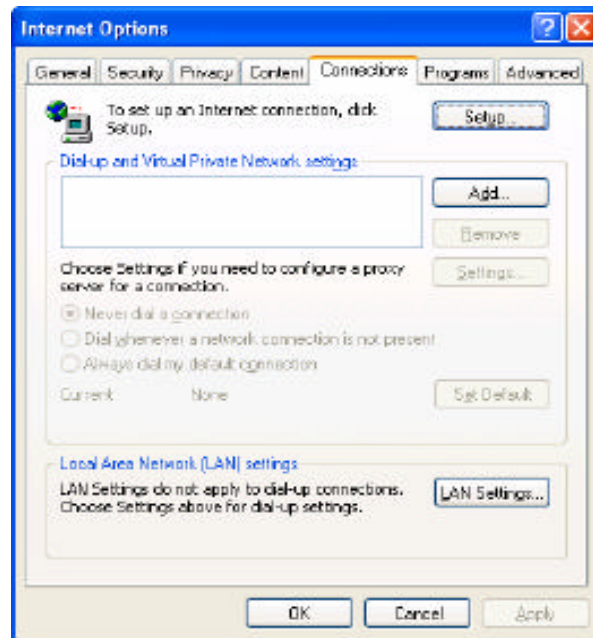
Internet Options

General | Security | Privacy | Content | Connections | Programs | Advanced

To set up an Internet connection, click Setup.

Setup...

Dial-up and Virtual Private Network settings

Add...

Remove

Choose Settings if you need to configure a proxy server for a connection.

Settings...

Never dial a connection

Dial whenever a network connection is not present

Always dial my default connection

Current None

Set Default

Local Area Network (LAN) settings

LAN Settings do not apply to dial-up connections. Choose Settings above for dial-up settings.

LAN Settings...

OK

Cancel

Apply